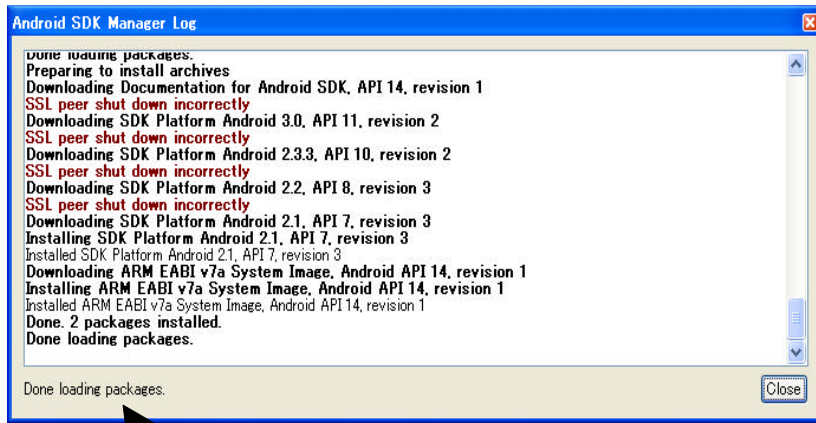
Android SDK Manager Log

Done loading packages.
Preparing to install archives
Downloading Documentation for Android SDK, API 14, revision 1
SSL peer shut down incorrectly
Downloading SDK Platform Android 3.0, API 11, revision 2
SSL peer shut down incorrectly
Downloading SDK Platform Android 2.3.3, API 10, revision 2
SSL peer shut down incorrectly
Downloading SDK Platform Android 2.2, API 8, revision 3
SSL peer shut down incorrectly
Downloading SDK Platform Android 2.1, API 7, revision 3
Installing SDK Platform Android 2.1, API 7, revision 3
Installed SDK Platform Android 2.1, API 7, revision 3
Downloading ARM EABI v7a System Image, Android API 14, revision 1
Installing ARM EABI v7a System Image, Android API 14, revision 1
Installed ARM EABI v7a System Image, Android API 14, revision 1
Done. 2 packages installed.
Done loading packages.

Done loading packages.

Close